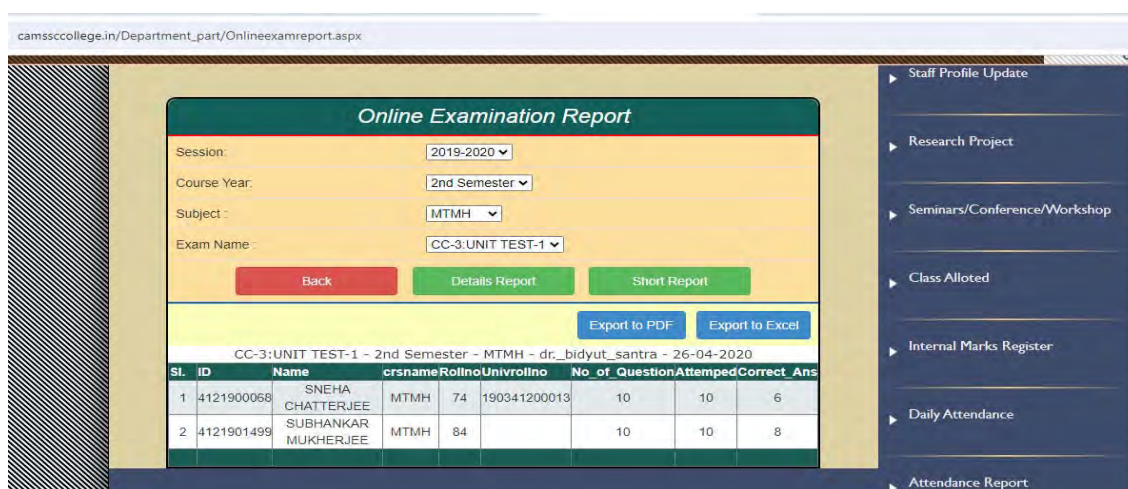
camssccollege.in/Department_part/Onlineexamreport.aspx

Online Examination Report

Session: 2019-2020

Course Year: 2nd Semester

Subject : MTMH

Exam Name : CC-3:UNIT TEST-1

Back | Details Report | Short Report

Export to PDF | Export to Excel

CC-3:UNIT TEST-1 - 2nd Semester - MTMH - dr._bidyut_santra - 26-04-2020

| Sl. | ID | Name | crsname | Rollno | Univrollno | No_of_Question | Attemped | Correct_Ans |
|---|---|---|---|---|---|---|---|---|
| 1 | 4121900068 | SNEHA CHATTERJEE | MTMH | 74 | 190341200013 | 10 | 10 | 6 |
| 2 | 4121901499 | SUBHANKAR MUKHERJEE | MTMH | 84 | | 10 | 10 | 8 |

Staff Profile Update

Research Project

Seminars/Conference/Workshop

Class Alloted

Internal Marks Register

Daily Attendance

Attendance Report